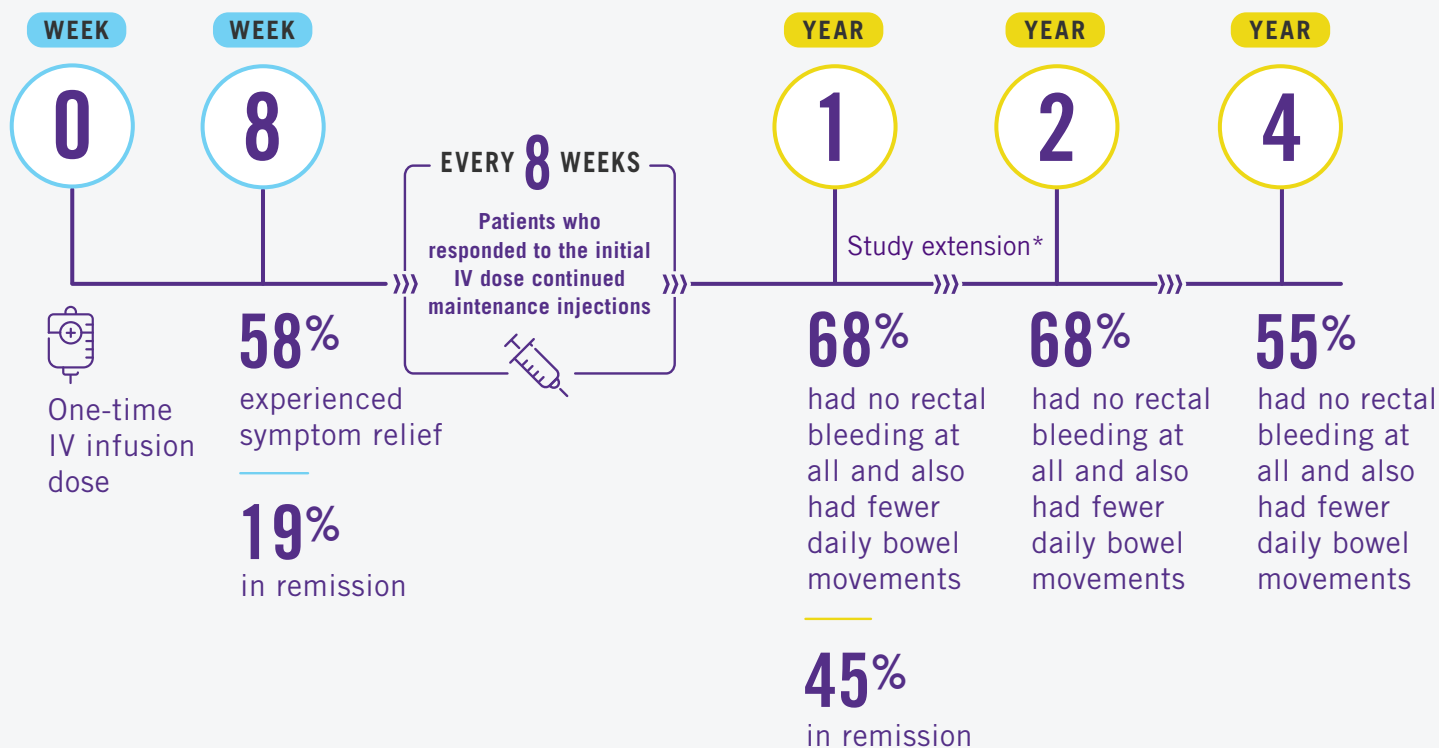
WEEK
0

WEEK
8

YEAR
1

YEAR
2

YEAR
4

EVERY 8 WEEKS
Patients who responded to the initial IV dose continued maintenance injections

Study extension*

One-time IV infusion dose

58%
experienced symptom relief

19%
in remission

68%
had no rectal bleeding at all and also had fewer daily bowel movements

45%
in remission

68%
had no rectal bleeding at all and also had fewer daily bowel movements

55%
had no rectal bleeding at all and also had fewer daily bowel movements